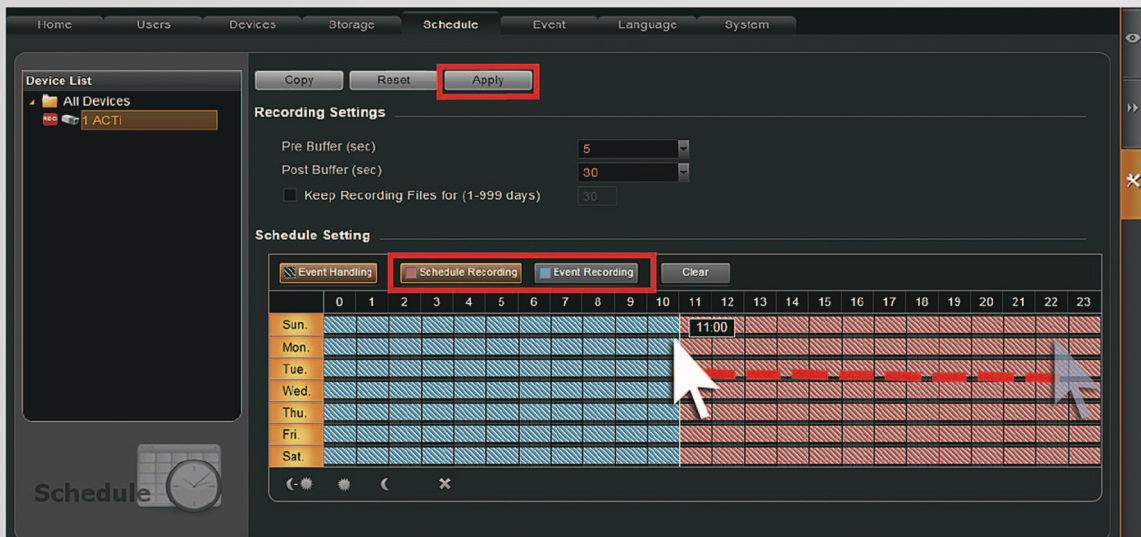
Home Users Devices Storage Schedule Event Language System

Device List

All Devices

REC 1 ACTi

Copy Reset Apply

Recording Settings

Pre Buffer (sec) 5

Post Buffer (sec) 30

Keep Recording Files for (1-999 days) 30

Schedule Setting

Event Handling Schedule Recording Event Recording Clear

| | 0 | 1 | 2 | 3 | 4 | 5 | 6 | 7 | 8 | 9 | 10 | 11 | 12 | 13 | 14 | 15 | 16 | 17 | 18 | 19 | 20 | 21 | 22 | 23 |
|---|---|---|---|---|---|---|---|---|---|---|---|---|---|---|---|---|---|---|---|---|---|---|---|---|
| Sun. | | | | | | | | | | | | | | | | | | | | | | | | |
| Mon. | | | | | | | | | | | | | | | | | | | | | | | | |
| Tue. | | | | | | | | | | | | | | | | | | | | | | | | |
| Wed. | | | | | | | | | | | | | | | | | | | | | | | | |
| Thu. | | | | | | | | | | | | | | | | | | | | | | | | |
| Fri. | | | | | | | | | | | | | | | | | | | | | | | | |
| Sat. | | | | | | | | | | | | | | | | | | | | | | | | |

11:00

Schedule